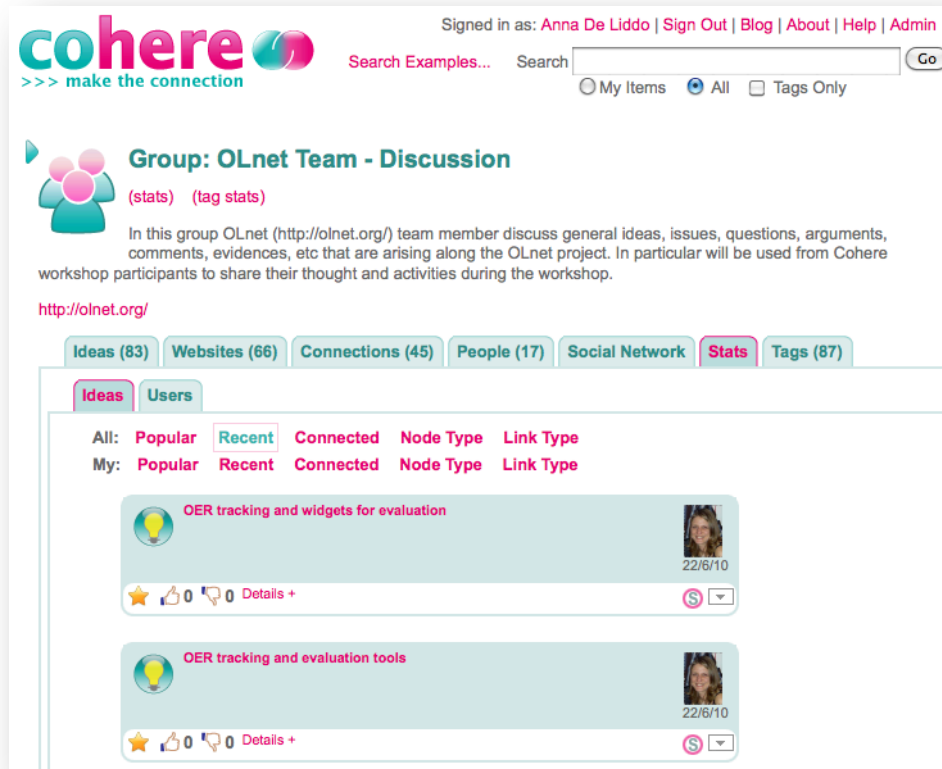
cohere
>>> make the connection

Signed in as: Anna De Liddo | Sign Out | Blog | About | Help | Admin

Search Examples... Search Go
My Items All Tags Only

Group: OLnet Team - Discussion

(stats) (tag stats)

In this group OLnet (http://olnet.org/) team member discuss general ideas, issues, questions, arguments, comments, evidences, etc that are arising along the OLnet project. In particular will be used from Cohere workshop participants to share their thought and activities during the workshop.

http://olnet.org/

Ideas (83) Websites (66) Connections (45) People (17) Social Network Stats Tags (87)

Ideas Users

All: Popular Recent Connected Node Type Link Type
My: Popular Recent Connected Node Type Link Type

OER tracking and widgets for evaluation
22/6/10
0 0 Details +
S

OER tracking and evaluation tools
22/6/10
0 0 Details +
S